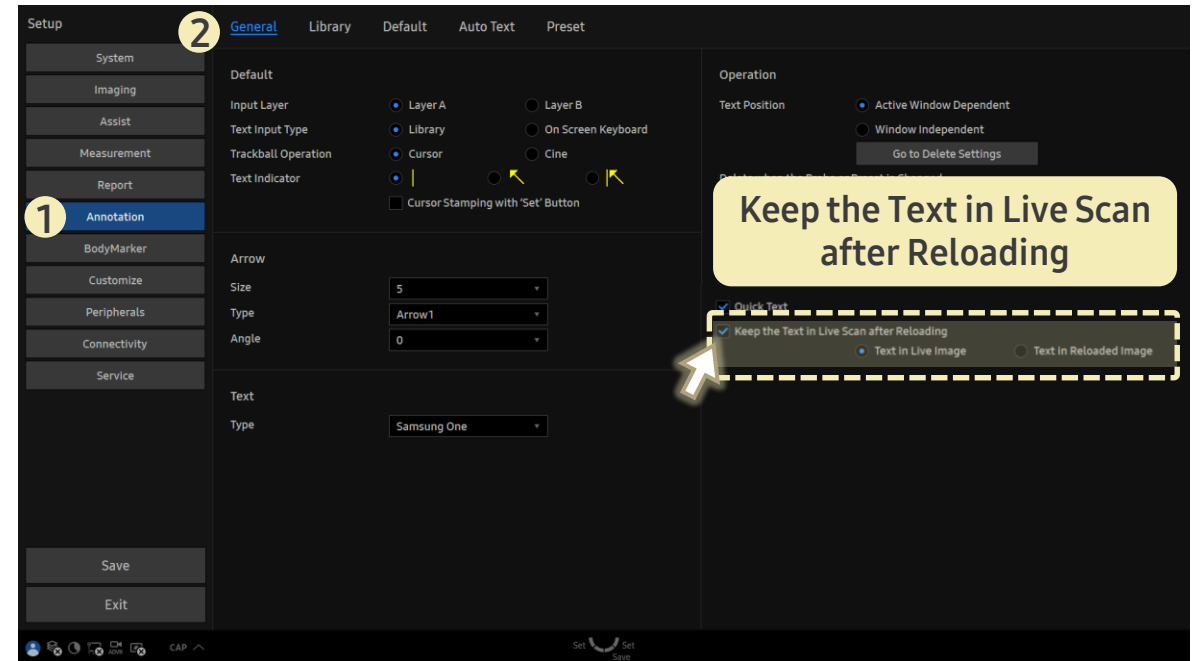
Setup

System
Imaging
Assist
Measurement
Report
1
Annotation
BodyMarker
Customize
Peripherals
Connectivity
Service

Save
Exit

2
General Library Default Auto Text Preset

Default
Input Layer Layer A Layer B
Text Input Type Library On Screen Keyboard
Trackball Operation Cursor Cine
Text Indicator
Cursor Stamping with 'Set' Button

Arrow
Size 5
Type Arrow1
Angle 0

Text
Type Samsung One

Operation
Text Position Active Window Dependent
Window Independent
Go to Delete Settings

Keep the Text in Live Scan after Reloading

Quick Text
Keep the Text in Live Scan after Reloading
Text in Live Image Text in Reloaded Image

CAP
Set Set
Save